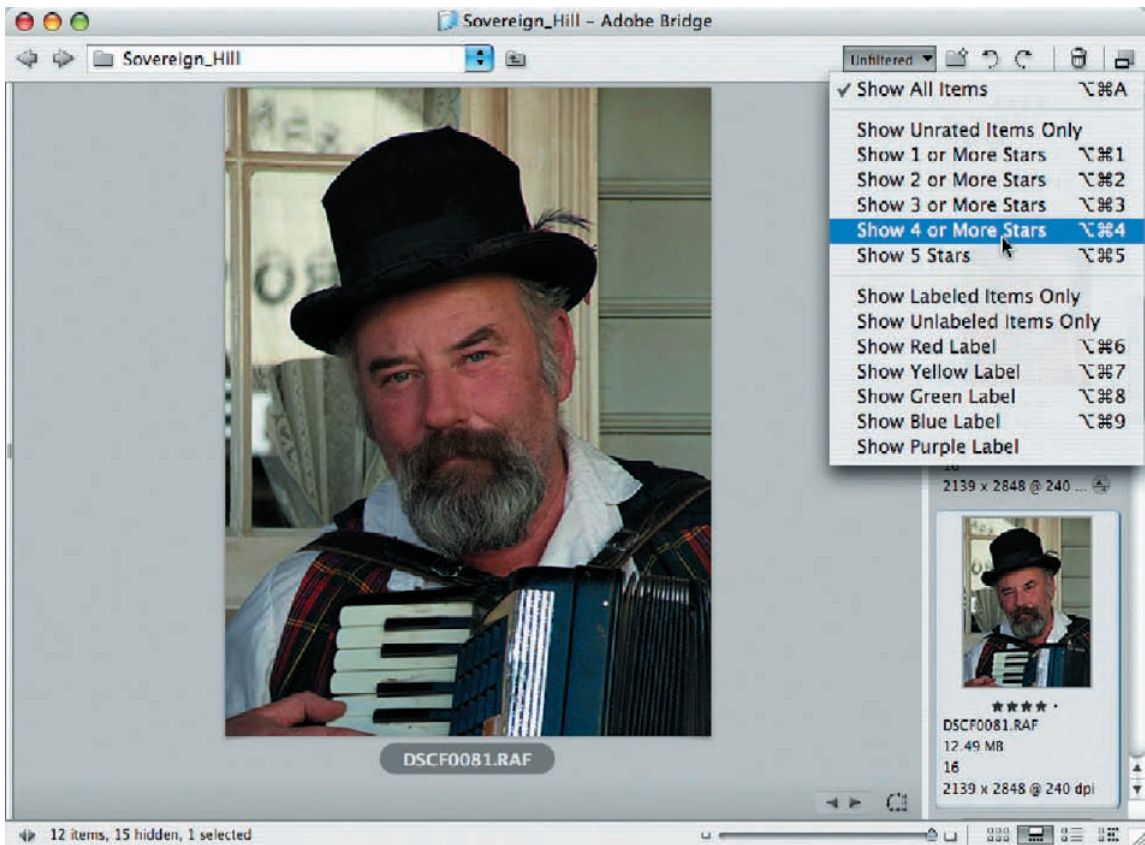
Sovereign_Hill – Adobe Bridge

Sovereign_Hill

Unfiltered

✓ Show All Items ⌥⌘A

Show Unrated Items Only
Show 1 or More Stars ⌥⌘1
Show 2 or More Stars ⌥⌘2
Show 3 or More Stars ⌥⌘3
Show 4 or More Stars ⌥⌘4
Show 5 Stars ⌥⌘5

Show Labeled Items Only
Show Unlabeled Items Only
Show Red Label ⌥⌘6
Show Yellow Label ⌥⌘7
Show Green Label ⌥⌘8
Show Blue Label ⌥⌘9
Show Purple Label

16
2139 x 2848 @ 240 ...

DSCF0081.RAF

★★★★ ·
DSCF0081.RAF
12.49 MB
16
2139 x 2848 @ 240 dpi

12 items, 15 hidden, 1 selected